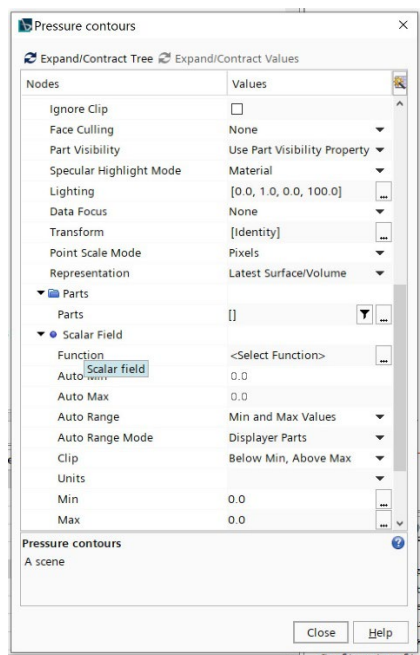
Pressure contours

Expand/Contract Tree Expand/Contract Values

| Nodes | Values |
|---|---|
| Ignore Clip | ☐ |
| Face Culling | None |
| Part Visibility | Use Part Visibility Property |
| Specular Highlight Mode | Material |
| Lighting | [0.0, 1.0, 0.0, 100.0] |
| Data Focus | None |
| Transform | [Identity] |
| Point Scale Mode | Pixels |
| Representation | Latest Surface/Volume |
| Parts | |
| Parts | [] |
| Scalar Field | |
| Function | <Select Function> |
| Auto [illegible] Scalar field | 0.0 |
| Auto Max | 0.0 |
| Auto Range | Min and Max Values |
| Auto Range Mode | Displayer Parts |
| Clip | Below Min, Above Max |
| Units | |
| Min | 0.0 |
| Max | 0.0 |

Pressure contours
A scene

Close Help